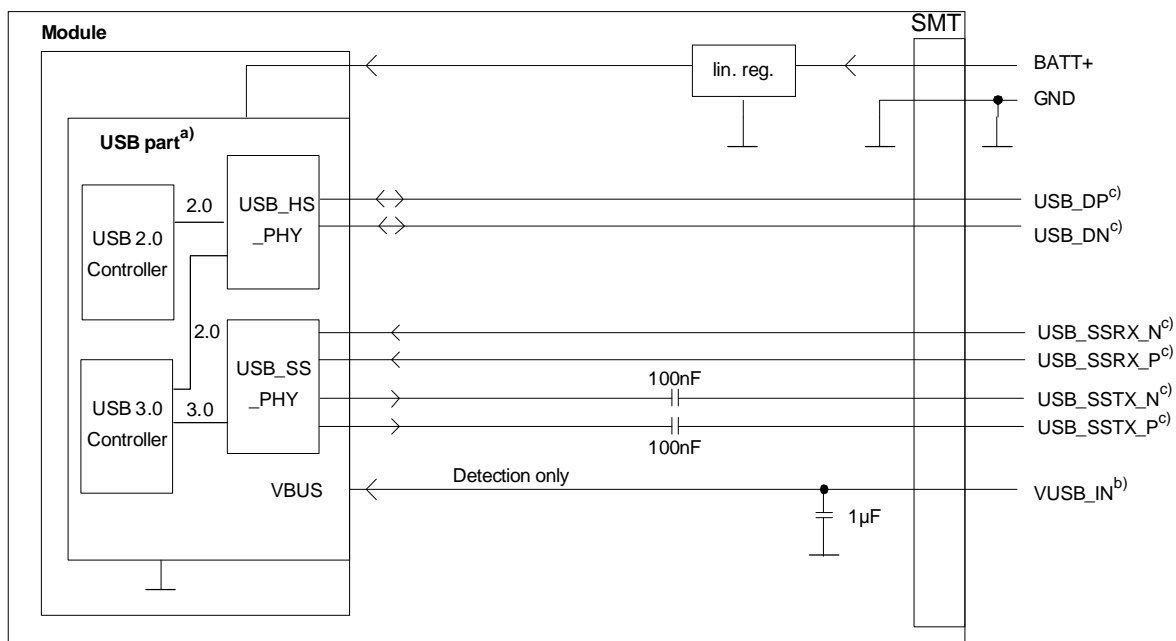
Module

SMT

lin. reg.

BATT+

GND

USB part$^{a)}$

USB 2.0 Controller

2.0

USB_HS _PHY

USB_DP$^{c)}$

USB_DN$^{c)}$

2.0

USB 3.0 Controller

3.0

USB_SS _PHY

USB_SSRX_N$^{c)}$

USB_SSRX_P$^{c)}$

100nF

USB_SSTX_N$^{c)}$

USB_SSTX_P$^{c)}$

100nF

VBUS

Detection only

1µF

VUSB_IN$^{b)}$